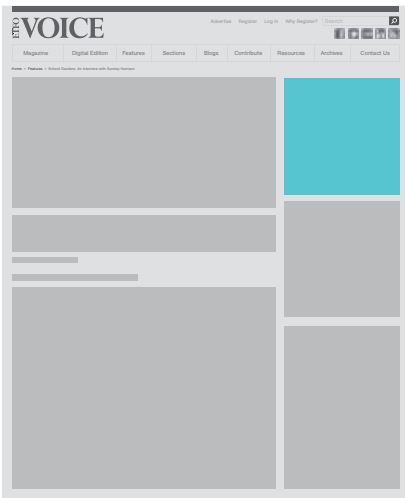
ETO VOICE

Advertise Register Log in Why Register? Search

Magazine | Digital Edition | Features | Sections | Blogs | Contribute | Resources | Archives | Contact Us

Home > Features > School Garden: An interview with Sunday Farmers